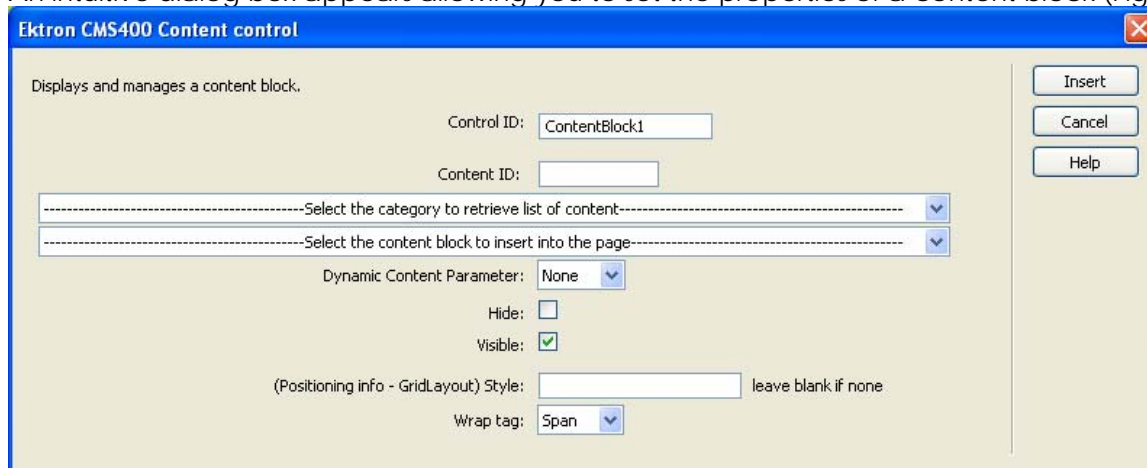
An intuitive dialog box appears allowing you to set the properties of a content block (fig

Ektron CMS400 Content control

Displays and manages a content block.

Control ID: ContentBlock1

Content ID:

--------------------------------------------Select the category to retrieve list of content--------------------------------------------

--------------------------------------------Select the content block to insert into the page--------------------------------------------

Dynamic Content Parameter: None

Hide:

Visible:

(Positioning info - GridLayout) Style: leave blank if none

Wrap tag: Span

Insert

Cancel

Help